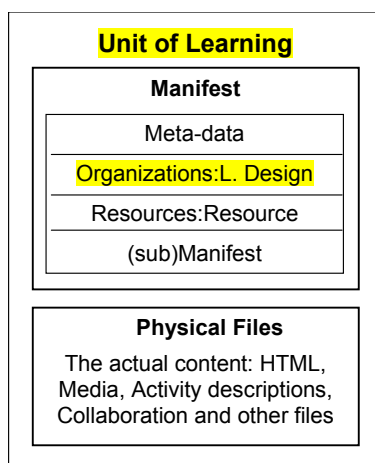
Unit of Learning

Manifest

Meta-data

Organizations:L. Design

Resources:Resource

(sub)Manifest

Physical Files

The actual content: HTML, Media, Activity descriptions, Collaboration and other files